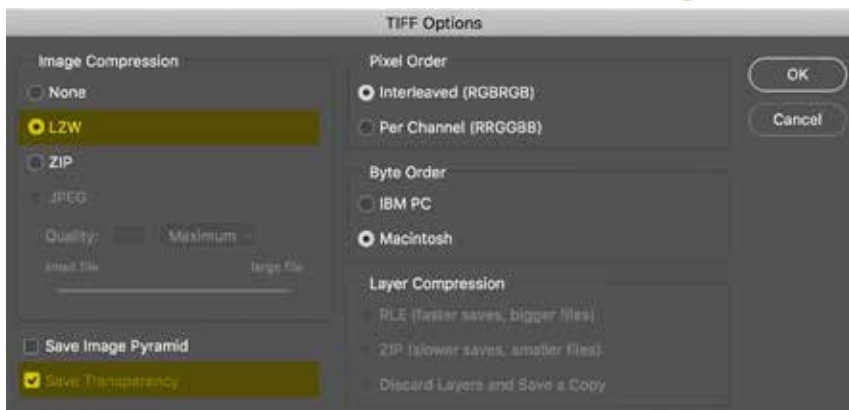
TIFF Options

Image Compression
None
LZW
ZIP
JPEG
Quality: Maximum
small file large file

Save Image Pyramid
Save Transparency

Pixel Order
Interleaved (RGBRGB)
Per Channel (RRGGBB)

Byte Order
IBM PC
Macintosh

Layer Compression
RLE (faster saves, bigger files)
ZIP (slower saves, smaller files)
Discard Layers and Save a Copy

OK
Cancel